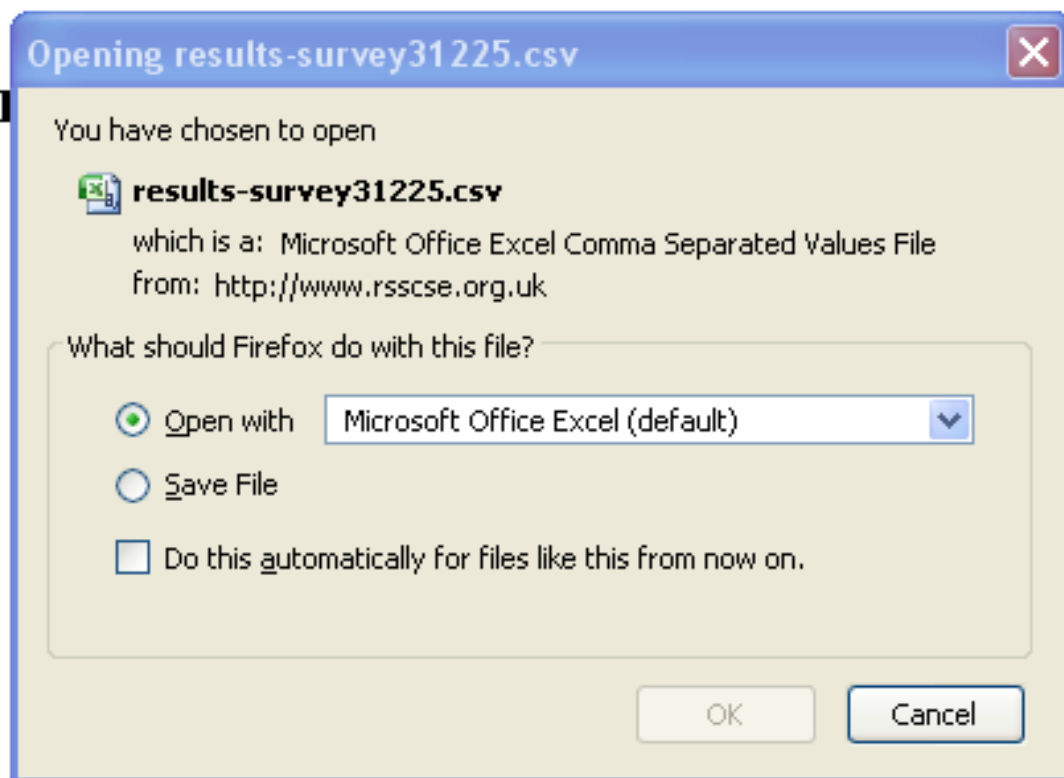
Opening results-survey31225.csv

You have chosen to open

results-survey31225.csv

which is a: Microsoft Office Excel Comma Separated Values File

from: http://www.rsscse.org.uk

What should Firefox do with this file?

Open with Microsoft Office Excel (default)

Save File

Do this automatically for files like this from now on.

OK Cancel